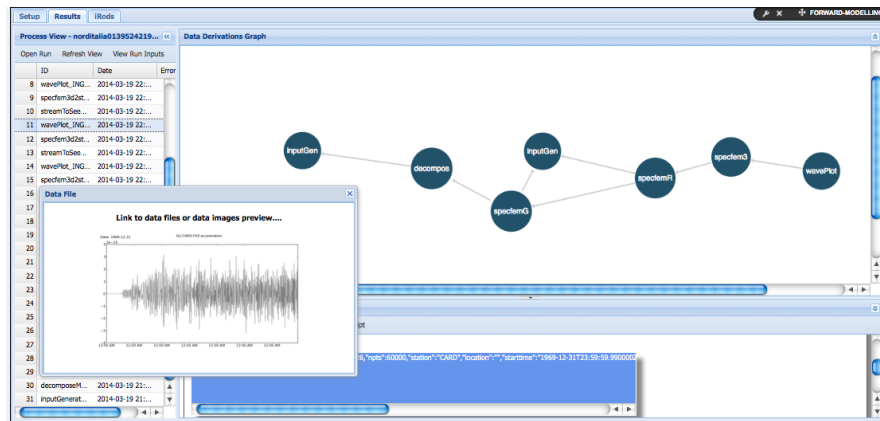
Setup Results iRods

FORWARD-MODELLING

Process View - norditalia0139524219...

Open Run Refresh View View Run Inputs

| | ID | Date | Error |
|---|---|---|---|
| 8 | wavePlot_ING... | 2014-03-19 22:... | |
| 9 | specfem3d2st... | 2014-03-19 22:... | |
| 10 | streamToSee... | 2014-03-19 22:... | |
| 11 | wavePlot_ING... | 2014-03-19 22:... | |
| 12 | specfem3d2st... | 2014-03-19 22:... | |
| 13 | streamToSee... | 2014-03-19 22:... | |
| 14 | wavePlot_ING... | 2014-03-19 22:... | |
| 15 | specfem3d2st... | 2014-03-19 22:... | |
| 16 | | | |
| 17 | | | |
| 18 | | | |
| 19 | | | |
| 20 | | | |
| 21 | | | |
| 22 | | | |
| 23 | | | |
| 24 | | | |
| 25 | | | |
| 26 | | | |
| 27 | | | |
| 28 | | | |
| 29 | | | |
| 30 | decomposeM... | 2014-03-19 21:... | |
| 31 | inputGenerat... | 2014-03-19 21:... | |

Data Derivations Graph

inputGen decompos inputGen specfemR specfem3 wavePlot specfemG

Data File

Link to data files or data images preview....

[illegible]

"npts":60000,"station":"CARD","location":"","starttime":"1969-12-31T23:59:59.990000